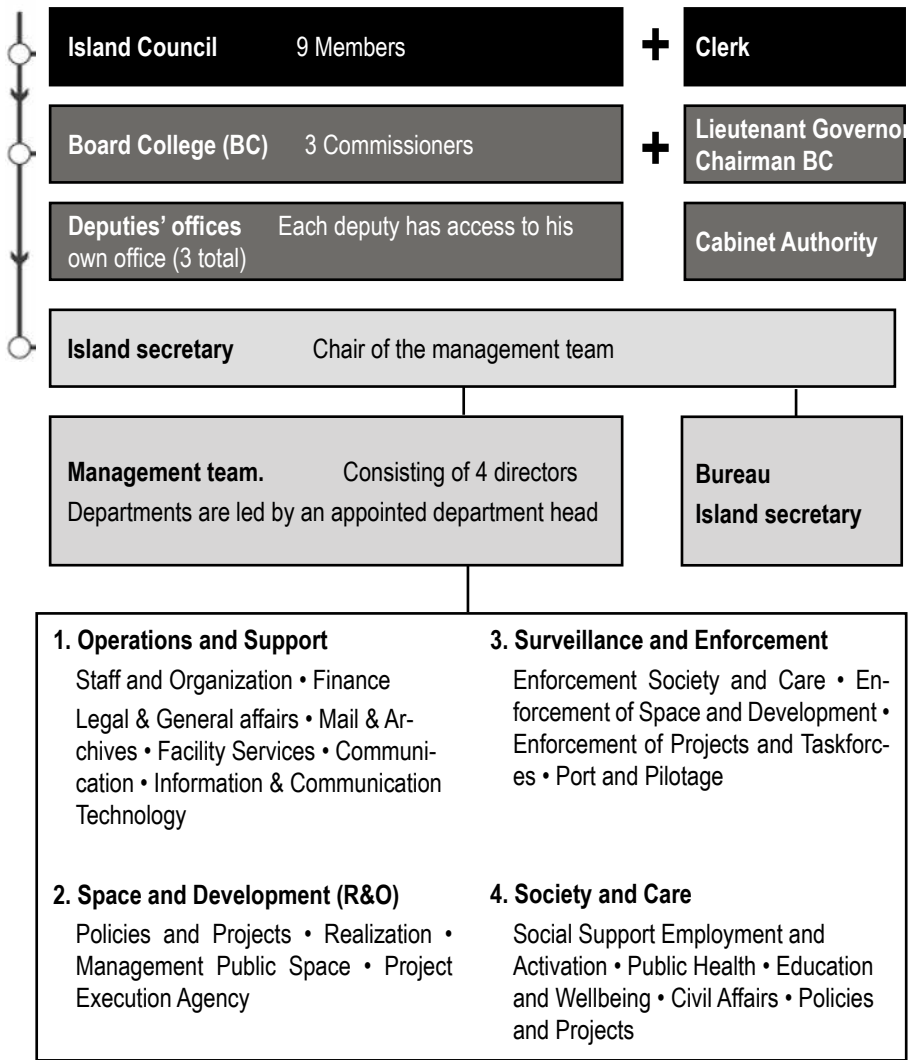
Island Council 9 Members

+

Clerk

Board College (BC) 3 Commissioners

+

Lieutenant Governor
Chairman BC

Deputies' offices Each deputy has access to his own office (3 total)

Cabinet Authority

Island secretary Chair of the management team

Management team. Consisting of 4 directors
Departments are led by an appointed department head

Bureau
Island secretary

1. Operations and Support
Staff and Organization • Finance
Legal & General affairs • Mail & Archives • Facility Services • Communication • Information & Communication Technology

2. Space and Development (R&O)
Policies and Projects • Realization • Management Public Space • Project Execution Agency

3. Surveillance and Enforcement
Enforcement Society and Care • Enforcement of Space and Development • Enforcement of Projects and Taskforces • Port and Pilotage

4. Society and Care
Social Support Employment and Activation • Public Health • Education and Wellbeing • Civil Affairs • Policies and Projects